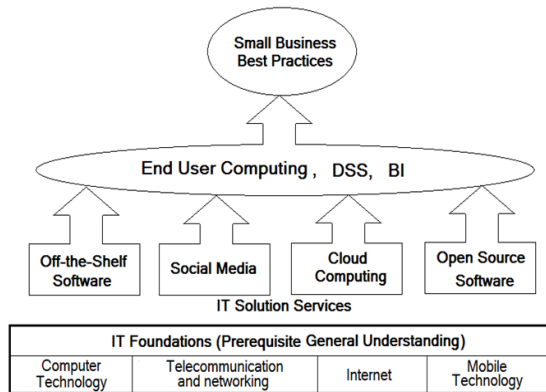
Small Business Best Practices

End User Computing , DSS, BI

Off-the-Shelf Software

Social Media

Cloud Computing

Open Source Software

IT Solution Services

| IT Foundations (Prerequisite General Understanding) | | | |
|---|---|---|---|
| Computer Technology | Telecommunication and networking | Internet | Mobile Technology |